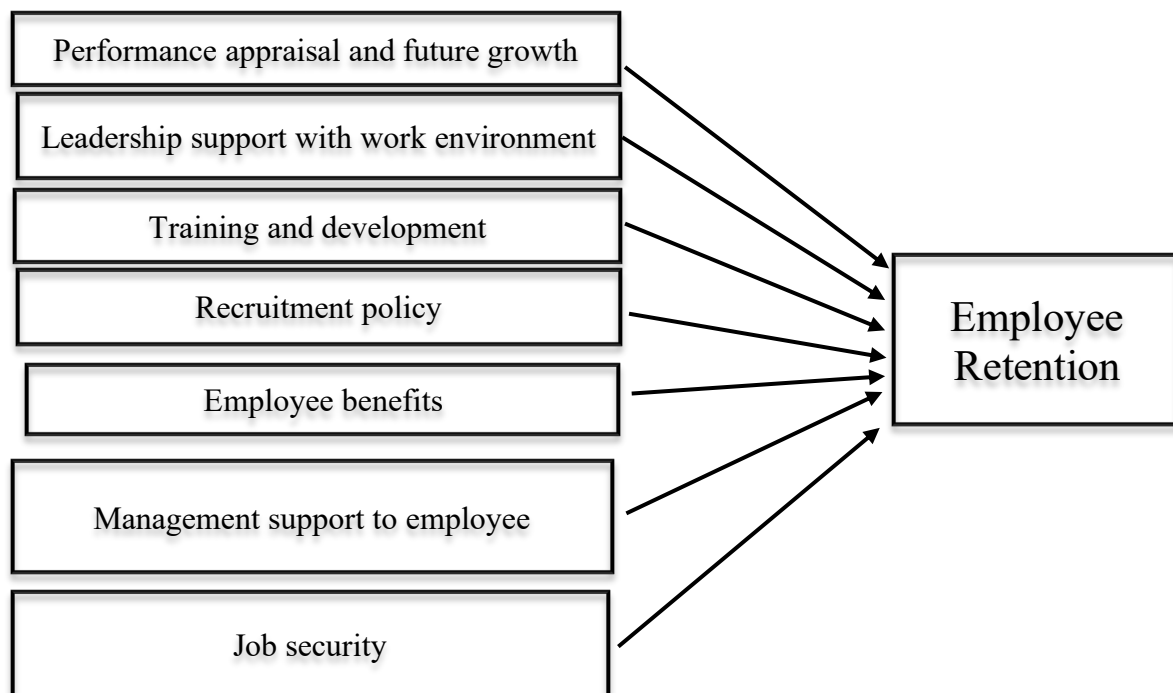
Performance appraisal and future growth

Leadership support with work environment

Training and development

Recruitment policy

Employee benefits

Management support to employee

Job security

Employee Retention